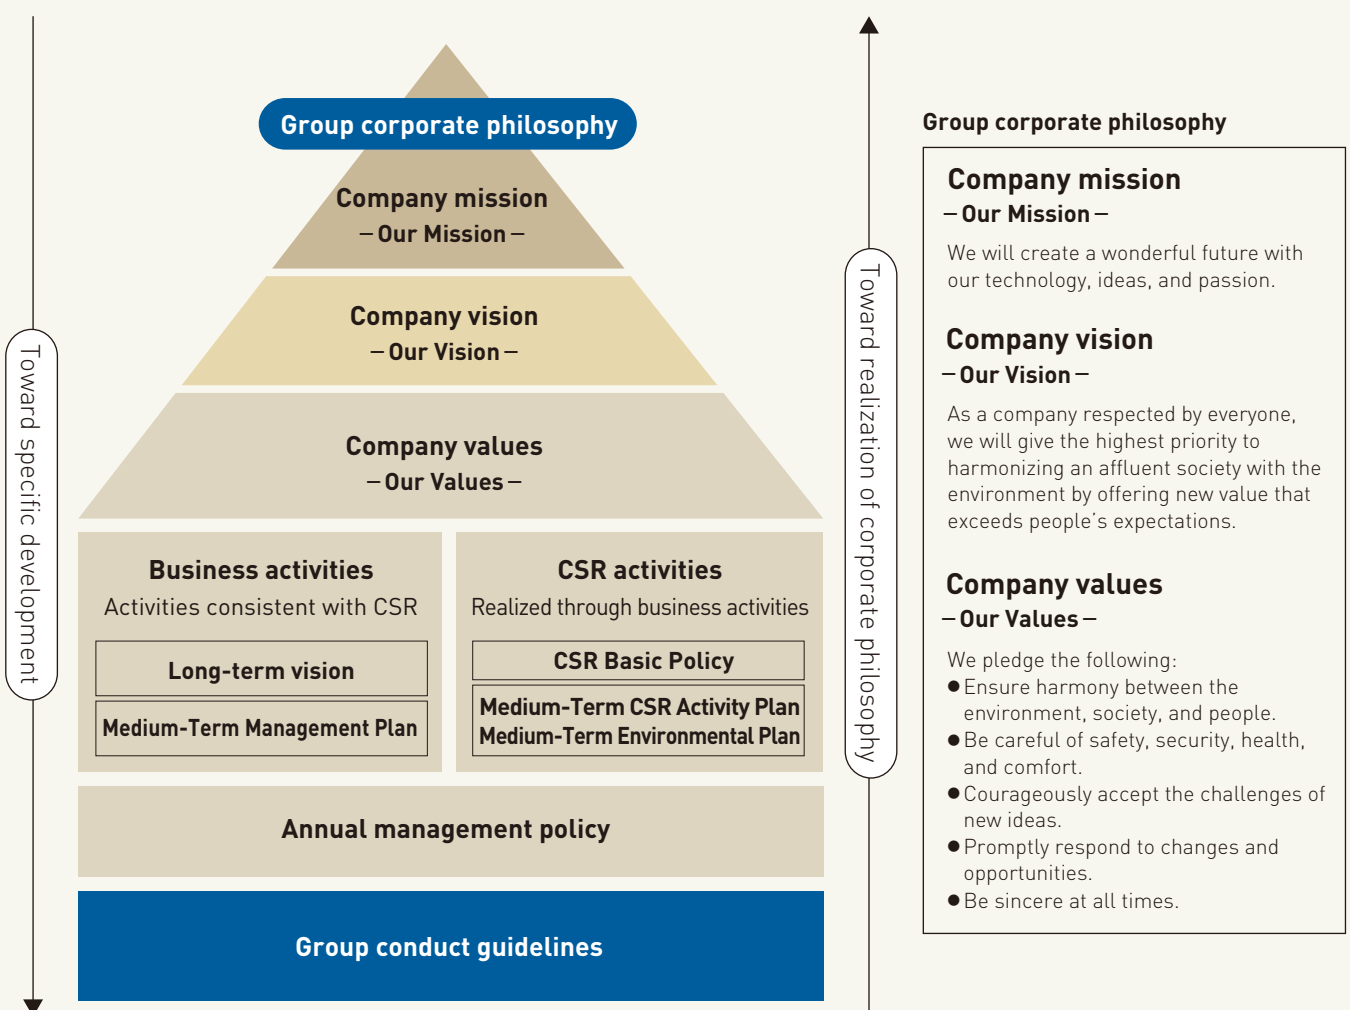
Toward specific development

Group corporate philosophy

Company mission
– Our Mission –

Company vision
– Our Vision –

Company values
– Our Values –

Business activities
Activities consistent with CSR

Long-term vision

Medium-Term Management Plan

CSR activities
Realized through business activities

CSR Basic Policy

Medium-Term CSR Activity Plan
Medium-Term Environmental Plan

Annual management policy

Group conduct guidelines

Toward realization of corporate philosophy

Group corporate philosophy

Company mission
– Our Mission –

We will create a wonderful future with our technology, ideas, and passion.

Company vision
– Our Vision –

As a company respected by everyone, we will give the highest priority to harmonizing an affluent society with the environment by offering new value that exceeds people's expectations.

Company values
– Our Values –

We pledge the following:
● Ensure harmony between the environment, society, and people.
● Be careful of safety, security, health, and comfort.
● Courageously accept the challenges of new ideas.
● Promptly respond to changes and opportunities.
● Be sincere at all times.